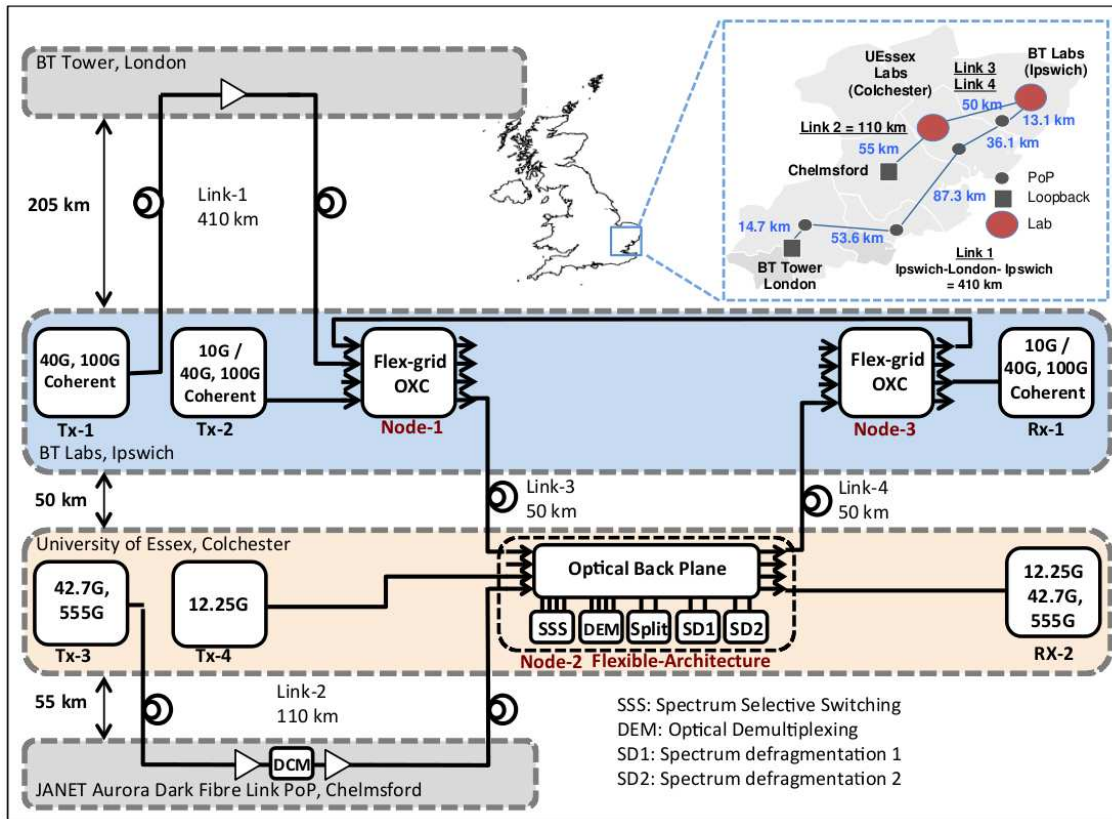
BT Tower, London

205 km

Link-1
410 km

UEssex Labs (Colchester)

Link 3
Link 4

BT Labs (Ipswich)

50 km

13.1 km

Link 2 = 110 km

55 km

36.1 km

Chelmsford

PoP

Loopback

87.3 km

Lab

14.7 km

53.6 km

BT Tower London

Link 1
Ipswich-London- Ipswich = 410 km

40G, 100G Coherent

Tx-1

10G / 40G, 100G Coherent

Tx-2

Flex-grid OXC

Node-1

BT Labs, Ipswich

Flex-grid OXC

Node-3

10G / 40G, 100G Coherent

Rx-1

50 km

Link-3
50 km

Link-4
50 km

University of Essex, Colchester

42.7G, 555G

Tx-3

12.25G

Tx-4

Optical Back Plane

SSS

DEM

Split

SD1

SD2

Node-2 Flexible-Architecture

12.25G
42.7G,
555G

RX-2

55 km

Link-2
110 km

DCM

JANET Aurora Dark Fibre Link PoP, Chelmsford

SSS: Spectrum Selective Switching
DEM: Optical Demultiplexing
SD1: Spectrum defragmentation 1
SD2: Spectrum defragmentation 2